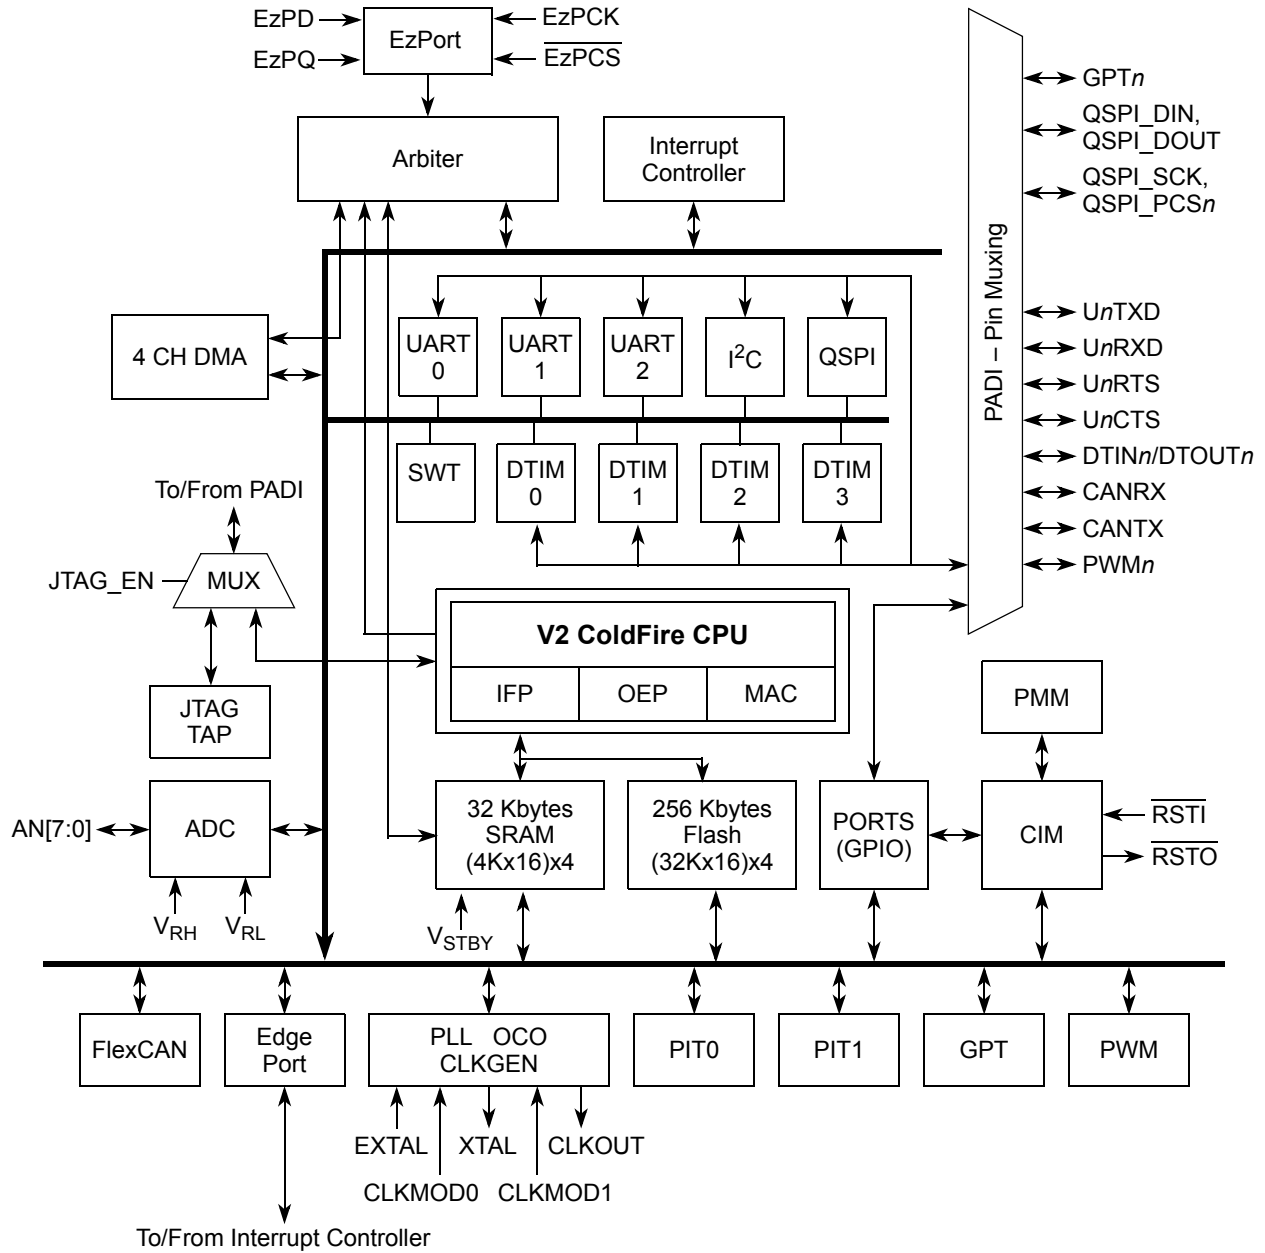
EzPD
EzPQ
EzPort
EzPCK
$\overline{\text{EzPCS}}$

Arbiter

Interrupt Controller

GPT*n*
QSPI_DIN, QSPI_DOUT
QSPI_SCK, QSPI_PCS*n*

PADI – Pin Muxing

U*n*TXD
U*n*RXD
U*n*RTS
U*n*CTS
DTIN*n*/DTOUT*n*
CANRX
CANTX
PWM*n*

4 CH DMA

UART 0
UART 1
UART 2
$I^2C$
QSPI

SWT
DTIM 0
DTIM 1
DTIM 2
DTIM 3

To/From PADI
JTAG_EN
MUX
JTAG TAP

V2 ColdFire CPU
IFP
OEP
MAC

PMM

AN[7:0]
ADC
$V_{RH}$
$V_{RL}$

32 Kbytes SRAM (4Kx16)x4
$V_{STBY}$
256 Kbytes Flash (32Kx16)x4
PORTS (GPIO)
CIM
$\overline{\text{RSTI}}$
$\overline{\text{RSTO}}$

FlexCAN
Edge Port
PLL OCO CLKGEN
PIT0
PIT1
GPT
PWM

EXTAL
XTAL
CLKOUT
CLKMOD0
CLKMOD1

To/From Interrupt Controller